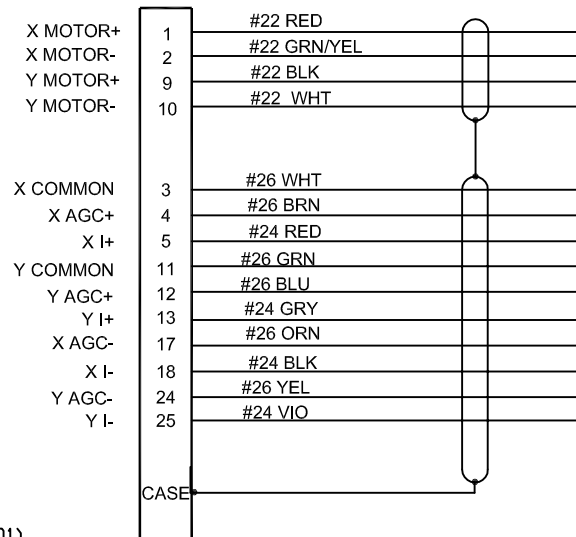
| Signal | Pin | Wire |
|---|---|---|
| X MOTOR+ | 1 | #22 RED |
| X MOTOR- | 2 | #22 GRN/YEL |
| Y MOTOR+ | 9 | #22 BLK |
| Y MOTOR- | 10 | #22 WHT |
| X COMMON | 3 | #26 WHT |
| X AGC+ | 4 | #26 BRN |
| X I+ | 5 | #24 RED |
| Y COMMON | 11 | #26 GRN |
| Y AGC+ | 12 | #26 BLU |
| Y I+ | 13 | #24 GRY |
| X AGC- | 17 | #26 ORN |
| X I- | 18 | #24 BLK |
| Y AGC- | 24 | #26 YEL |
| Y I- | 25 | #24 VIO |

CASE

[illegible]01)